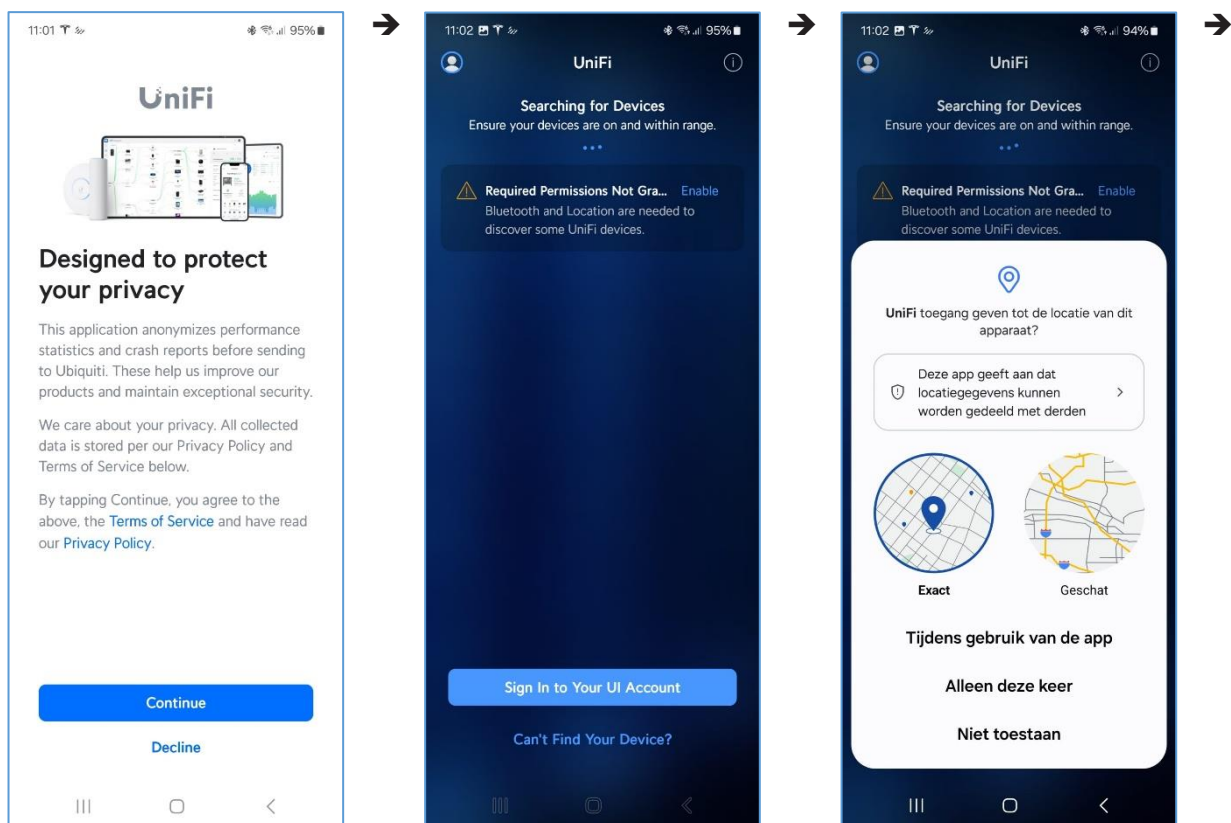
11:01 95%

UniFi

Designed to protect your privacy

This application anonymizes performance statistics and crash reports before sending to Ubiquiti. These help us improve our products and maintain exceptional security.

We care about your privacy. All collected data is stored per our Privacy Policy and Terms of Service below.

By tapping Continue, you agree to the above, the Terms of Service and have read our Privacy Policy.

Continue

Decline

11:02 95%

UniFi

Searching for Devices
Ensure your devices are on and within range.

Required Permissions Not Gra... Enable
Bluetooth and Location are needed to discover some UniFi devices.

Sign In to Your UI Account

Can't Find Your Device?

11:02 94%

UniFi

Searching for Devices
Ensure your devices are on and within range.

Required Permissions Not Gra... Enable
Bluetooth and Location are needed to discover some UniFi devices.

UniFi toegang geven tot de locatie van dit apparaat?

Deze app geeft aan dat locatiegegevens kunnen worden gedeeld met derden

Exact

Geschat

Tijdens gebruik van de app

Alleen deze keer

Niet toestaan